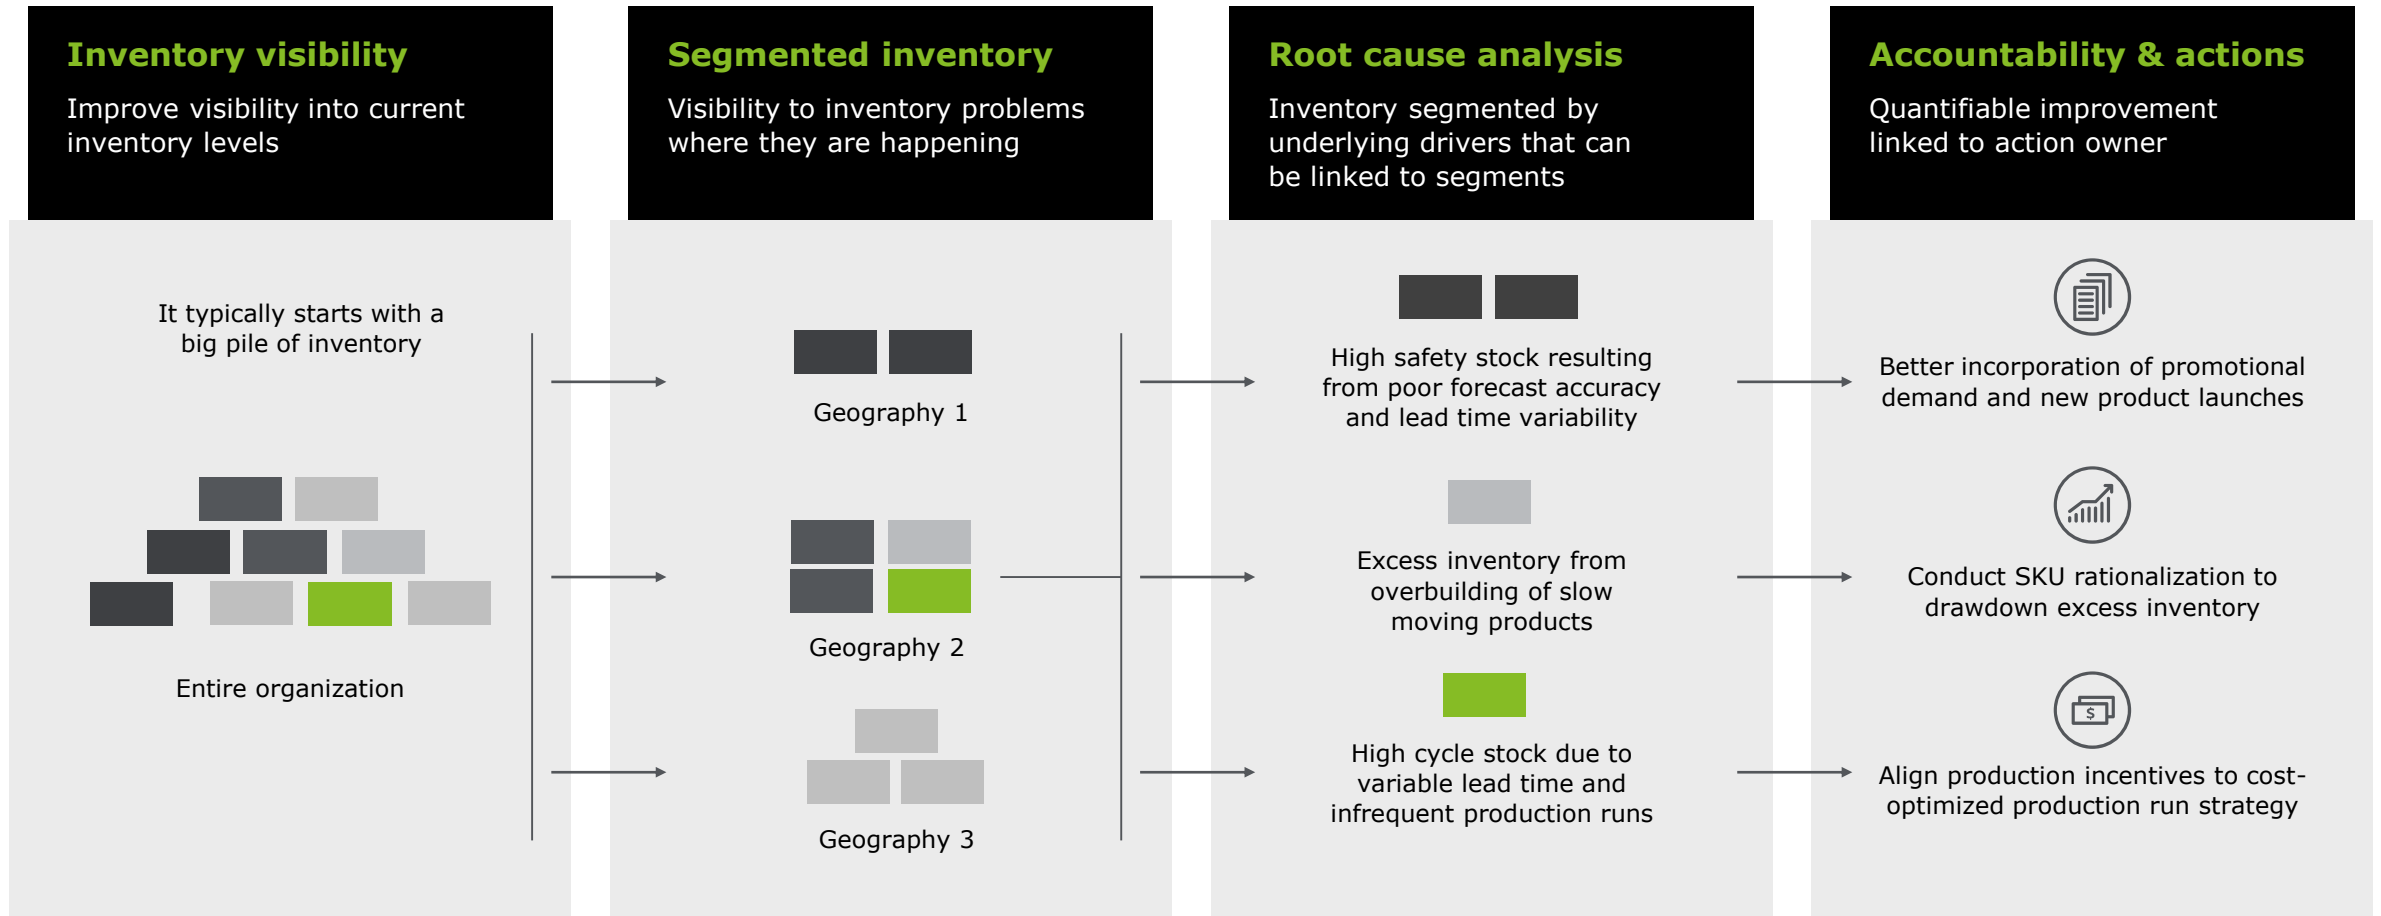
Inventory visibility

Improve visibility into current inventory levels

Segmented inventory

Visibility to inventory problems where they are happening

Root cause analysis

Inventory segmented by underlying drivers that can be linked to segments

Accountability & actions

Quantifiable improvement linked to action owner

It typically starts with a big pile of inventory

Entire organization

Geography 1

Geography 2

Geography 3

High safety stock resulting from poor forecast accuracy and lead time variability

Excess inventory from overbuilding of slow moving products

High cycle stock due to variable lead time and infrequent production runs

Better incorporation of promotional demand and new product launches

Conduct SKU rationalization to drawdown excess inventory

$

Align production incentives to cost-optimized production run strategy